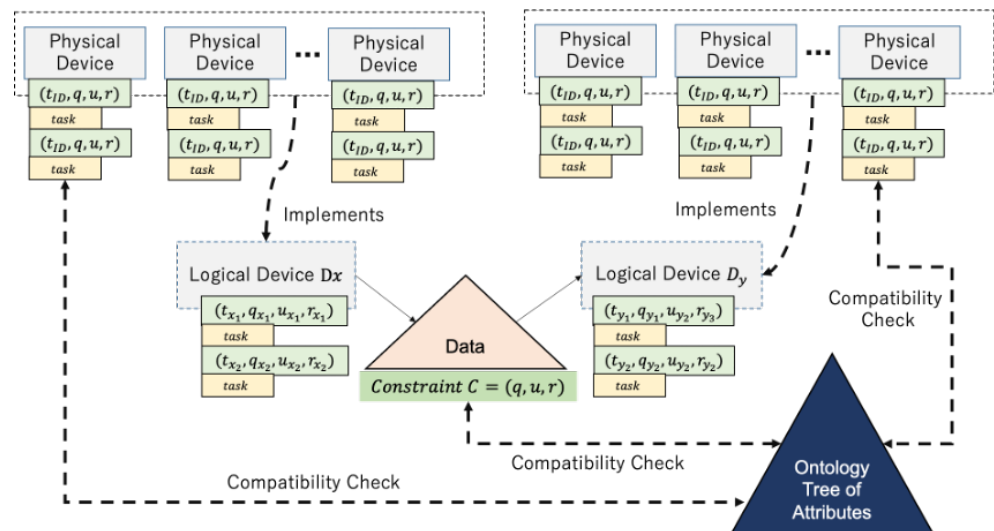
Physical Device

$(t_{ID}, q, u, r)$

task

$(t_{ID}, q, u, r)$

task

Physical Device

$(t_{ID}, q, u, r)$

task

$(t_{ID}, q, u, r)$

task

...

Physical Device

$(t_{ID}, q, u, r)$

task

$(t_{ID}, q, u, r)$

task

Physical Device

$(t_{ID}, q, u, r)$

task

$(t_{ID}, q, u, r)$

task

Physical Device

$(t_{ID}, q, u, r)$

task

$(t_{ID}, q, u, r)$

task

...

Physical Device

$(t_{ID}, q, u, r)$

task

$(t_{ID}, q, u, r)$

task

Implements

Implements

Logical Device Dx

$(t_{x_1}, q_{x_1}, u_{x_1}, r_{x_1})$

task

$(t_{x_2}, q_{x_2}, u_{x_2}, r_{x_2})$

task

Data

$Constraint\ C = (q, u, r)$

Logical Device $D_y$

$(t_{y_1}, q_{y_1}, u_{y_2}, r_{y_3})$

task

$(t_{y_2}, q_{y_2}, u_{y_2}, r_{y_2})$

task

Compatibility Check

Compatibility Check

Compatibility Check

Ontology Tree of Attributes